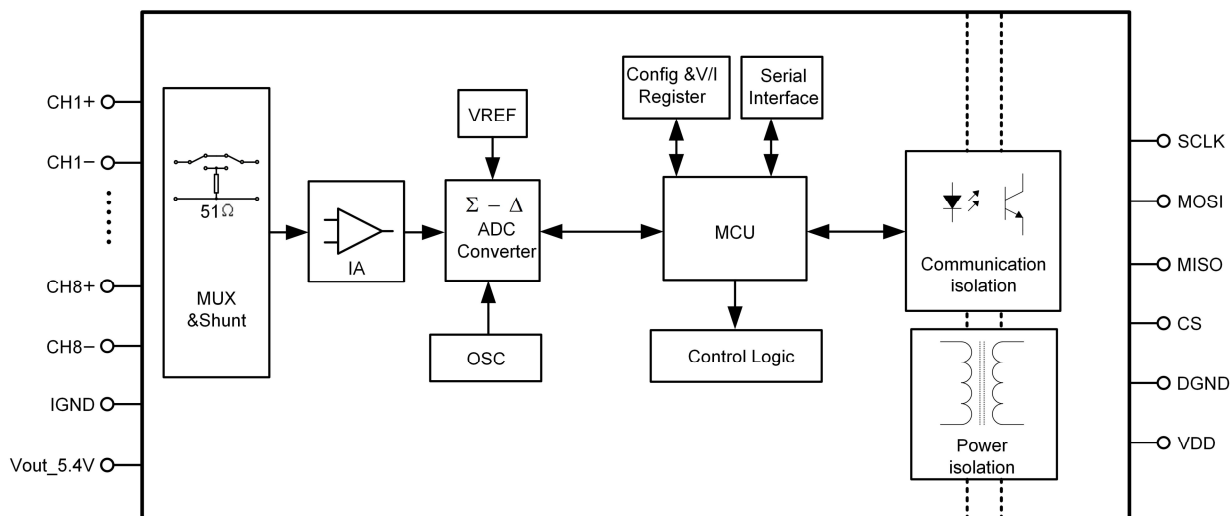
CH1+

CH1−

CH8+

CH8−

IGND

Vout_5.4V

51Ω

MUX &Shunt

IA

VREF

$\Sigma - \Delta$ ADC Converter

OSC

Config &V/I Register

Serial Interface

MCU

Control Logic

Communication isolation

Power isolation

SCLK

MOSI

MISO

CS

DGND

VDD